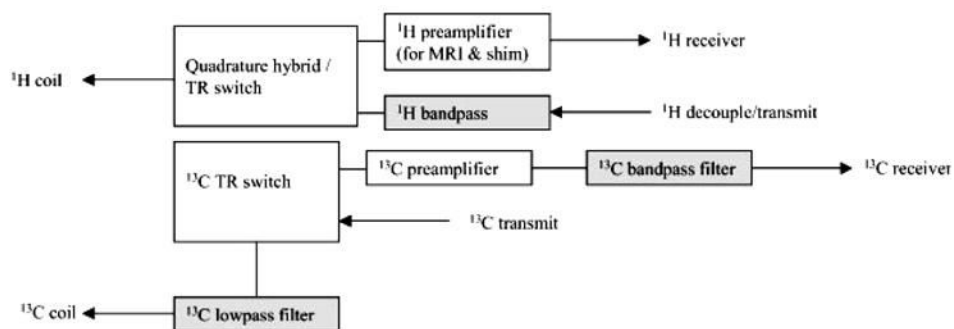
$^{1}$H preamplifier (for MRI & shim)

$^{1}$H receiver

$^{1}$H coil

Quadrature hybrid / TR switch

$^{1}$H bandpass

$^{1}$H decouple/transmit

$^{13}$C TR switch

$^{13}$C preamplifier

$^{13}$C bandpass filter

$^{13}$C receiver

$^{13}$C transmit

$^{13}$C coil

$^{13}$C lowpass filter